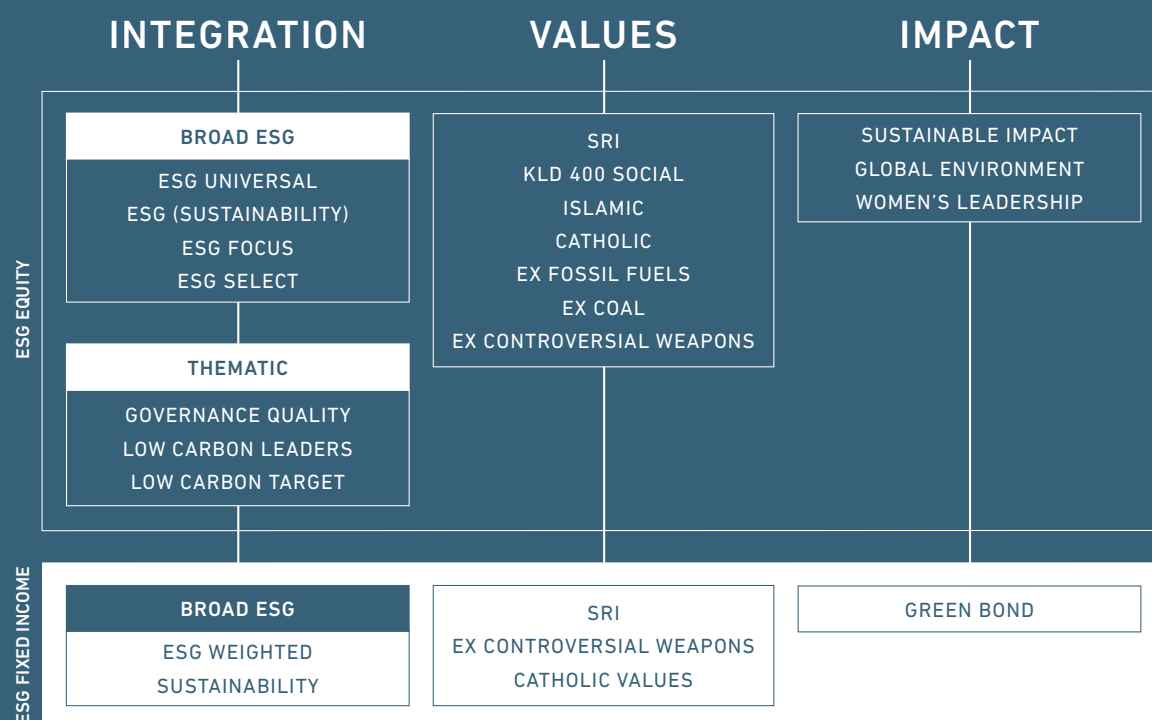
INTEGRATION

VALUES

IMPACT

ESG EQUITY

BROAD ESG

ESG UNIVERSAL
ESG (SUSTAINABILITY)
ESG FOCUS
ESG SELECT

THEMATIC

GOVERNANCE QUALITY
LOW CARBON LEADERS
LOW CARBON TARGET

SRI
KLD 400 SOCIAL
ISLAMIC
CATHOLIC
EX FOSSIL FUELS
EX COAL
EX CONTROVERSIAL WEAPONS

SUSTAINABLE IMPACT
GLOBAL ENVIRONMENT
WOMEN'S LEADERSHIP

ESG FIXED INCOME

BROAD ESG

ESG WEIGHTED
SUSTAINABILITY

SRI
EX CONTROVERSIAL WEAPONS
CATHOLIC VALUES

GREEN BOND